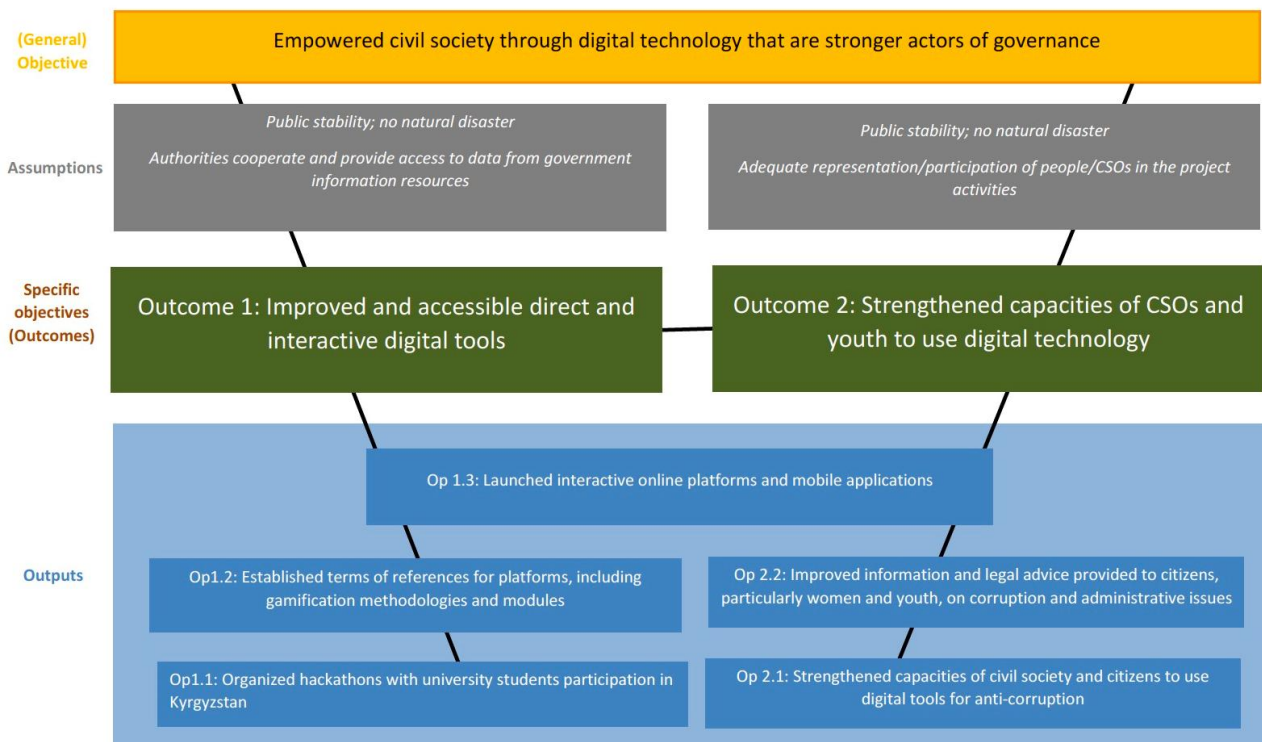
(General) Objective

Empowered civil society through digital technology that are stronger actors of governance

Assumptions

Public stability; no natural disaster

Authorities cooperate and provide access to data from government information resources

Public stability; no natural disaster

Adequate representation/participation of people/CSOs in the project activities

Specific objectives (Outcomes)

Outcome 1: Improved and accessible direct and interactive digital tools

Outcome 2: Strengthened capacities of CSOs and youth to use digital technology

Outputs

Op 1.3: Launched interactive online platforms and mobile applications

Op1.2: Established terms of references for platforms, including gamification methodologies and modules

Op 2.2: Improved information and legal advice provided to citizens, particularly women and youth, on corruption and administrative issues

Op1.1: Organized hackathons with university students participation in Kyrgyzstan

Op 2.1: Strengthened capacities of civil society and citizens to use digital tools for anti-corruption